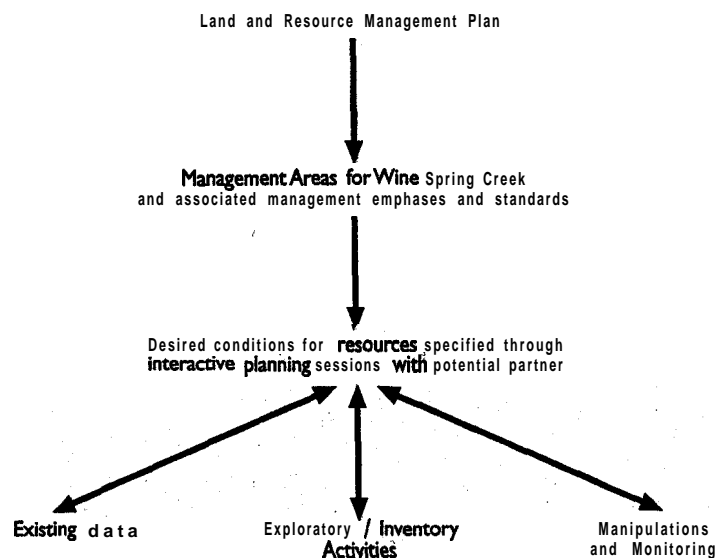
Land and Resource Management Plan

Management Areas for Wine Spring Creek and associated management emphases and standards

Desired conditions for resources specified through interactive planning sessions with potential partner

Existing data

Exploratory / Inventory Activities

Manipulations and Monitoring